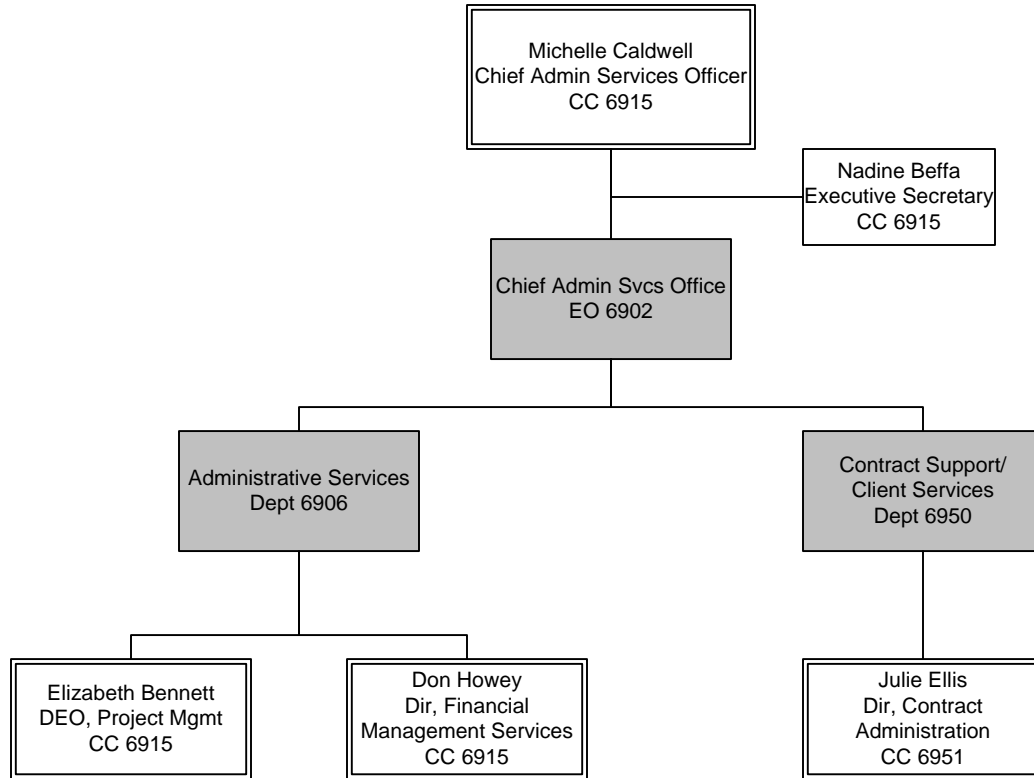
Michelle Caldwell
Chief Admin Services Officer
CC 6915

Nadine Beffa
Executive Secretary
CC 6915

Chief Admin Svcs Office
EO 6902

Administrative Services
Dept 6906

Contract Support/
Client Services
Dept 6950

Elizabeth Bennett
DEO, Project Mgmt
CC 6915

Don Howey
Dir, Financial
Management Services
CC 6915

Julie Ellis
Dir, Contract
Administration
CC 6951